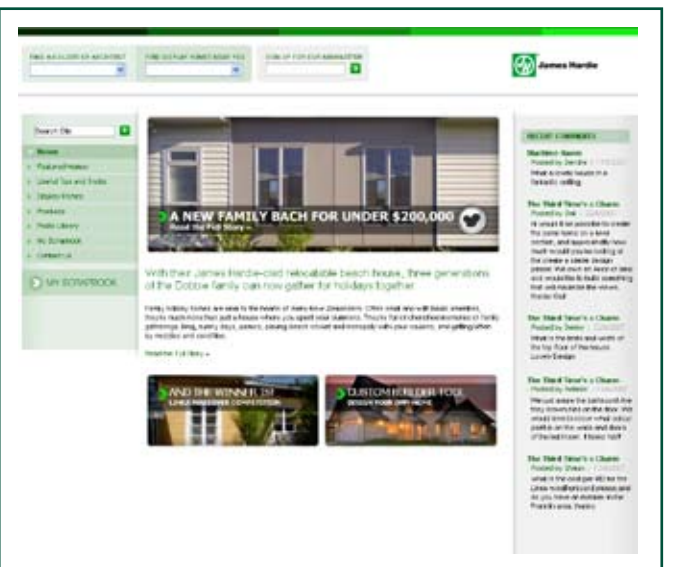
FIND A BUILDER OR ARCHITECT
FIND OUT MY HOMES READY FOR
SIGN UP FOR OUR NEWSLETTER

James Hardie

Search Site

Home
Featured Homes
Useful Tips and Tricks
Display Homes
Products
Photo Library
My Scrapbook
Contact Us

MY SCRAPBOOK

A NEW FAMILY BACH FOR UNDER $200,000
Read the Full Story »

With their James Hardie-clad relocatable beach house, three generations of the Dobbe family can now gather for holidays together

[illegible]

Read the Full Story »

AND THE WINNER IS!
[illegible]

CUSTOM BUILDER TOOL
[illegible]

RECENT COMMENTS

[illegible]
Posted by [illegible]
What a lovely house in a fantastic setting

The Third Time's a Charm
Posted by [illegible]
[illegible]

The Third Time's a Charm
Posted by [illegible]
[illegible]

The Third Time's a Charm
Posted by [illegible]
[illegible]

The Third Time's a Charm
Posted by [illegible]
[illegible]